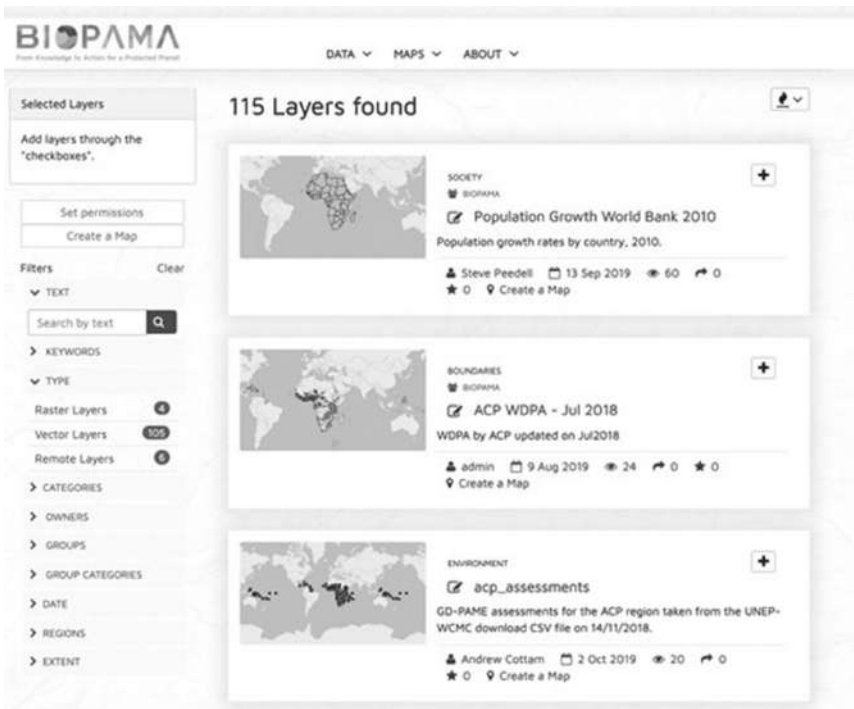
BIOPAMA
From Knowledge to Action for a Protected Planet

DATA ⌄ MAPS ⌄ ABOUT ⌄

Selected Layers

Add layers through the "checkboxes".

Set permissions

Create a Map

Filters Clear

⌄ TEXT

Search by text

> KEYWORDS

⌄ TYPE

Raster Layers 4

Vector Layers 105

Remote Layers 6

> CATEGORIES

> OWNERS

> GROUPS

> GROUP CATEGORIES

> DATE

> REGIONS

> EXTENT

115 Layers found

SOCIETY
BIOPAMA
Population Growth World Bank 2010
Population growth rates by country, 2010.
Steve Peedell 13 Sep 2019 60 0
0 Create a Map

BOUNDARIES
BIOPAMA
ACP WDPA - Jul 2018
WDPA by ACP updated on Jul2018
admin 9 Aug 2019 24 0 0
Create a Map

ENVIRONMENT
acp_assessments
GD-PAME assessments for the ACP region taken from the UNEP-WCMC download CSV file on 14/11/2018.
Andrew Cottam 2 Oct 2019 20 0
0 Create a Map